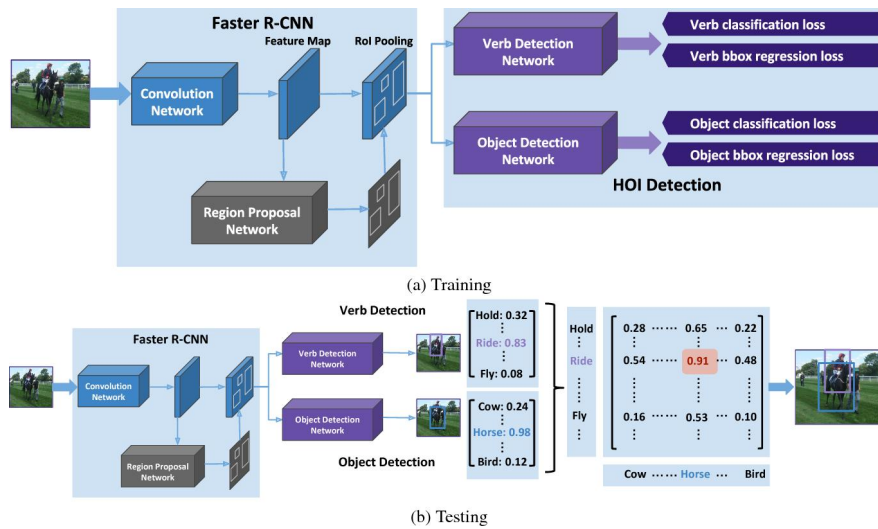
Faster R-CNN

Feature Map

RoI Pooling

Convolution Network

Region Proposal Network

Verb Detection Network

Object Detection Network

Verb classification loss

Verb bbox regression loss

Object classification loss

Object bbox regression loss

HOI Detection

(a) Training

Faster R-CNN

Convolution Network

Region Proposal Network

Verb Detection

Verb Detection Network

Object Detection Network

Object Detection

Hold: 0.32
⋮
Ride: 0.83
⋮
Fly: 0.08

Cow: 0.24
⋮
Horse: 0.98
⋮
Bird: 0.12

Hold
⋮
Ride
⋮
Fly
⋮

| 0.28 | ⋯⋯ | 0.65 | ⋯ | 0.22 |
|---|---|---|---|---|
| ⋮ | | ⋮ | | ⋮ |
| 0.54 | ⋯⋯ | 0.91 | ⋯ | 0.48 |
| ⋮ | | ⋮ | | ⋮ |
| 0.16 | ⋯⋯ | 0.53 | ⋯ | 0.10 |
| ⋮ | | ⋮ | | ⋮ |

Cow ⋯⋯ Horse ⋯ Bird

(b) Testing